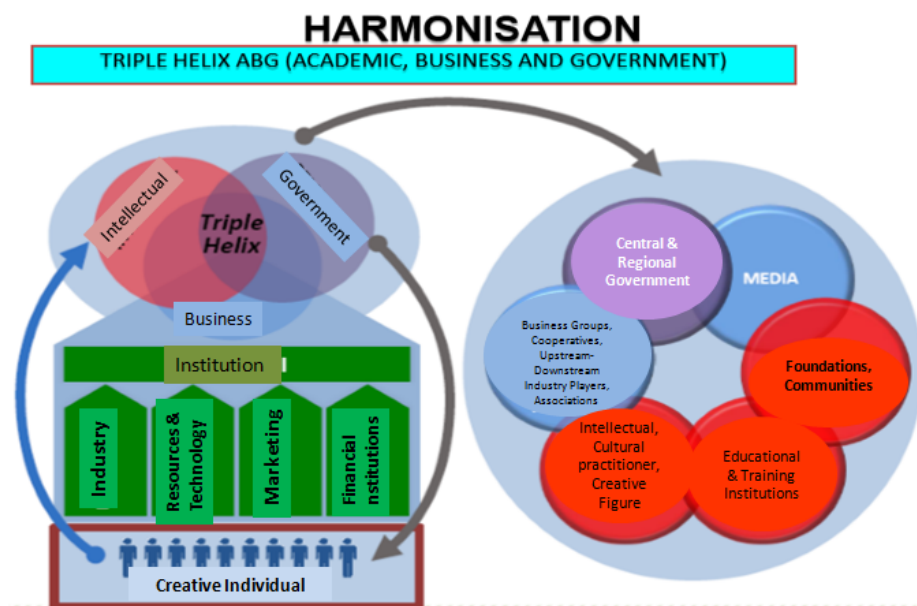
HARMONISATION

TRIPLE HELIX ABG (ACADEMIC, BUSINESS AND GOVERNMENT)

Intellectual

Triple Helix

Government

Business

Institution

Industry

Resources & Technology

Marketing

Financial nstitutions

Creative Individual

Central & Regional Government

MEDIA

Business Groups, Cooperatives, Upstream-Downstream Industry Players, Associations

Foundations, Communities

Intellectual, Cultural practitioner, Creative Figure

Educational & Training Institutions